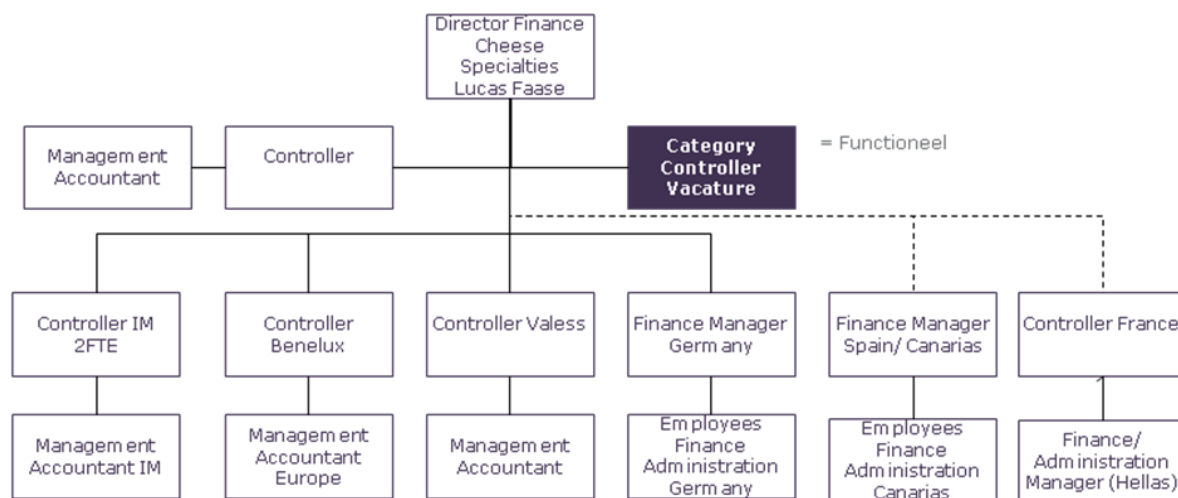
Director Finance Cheese Specialties Lucas Faase

Management Accountant

Controller

Category Controller Vacature

= Functioneel

Controller IM 2FTE

Controller Benelux

Controller Valess

Finance Manager Germany

Finance Manager Spain/ Canarias

Controller France

Management Accountant IM

Management Accountant Europe

Management Accountant

Employees Finance Administration Germany

Employees Finance Administration Canarias

Finance/ Administration Manager (Hellas)